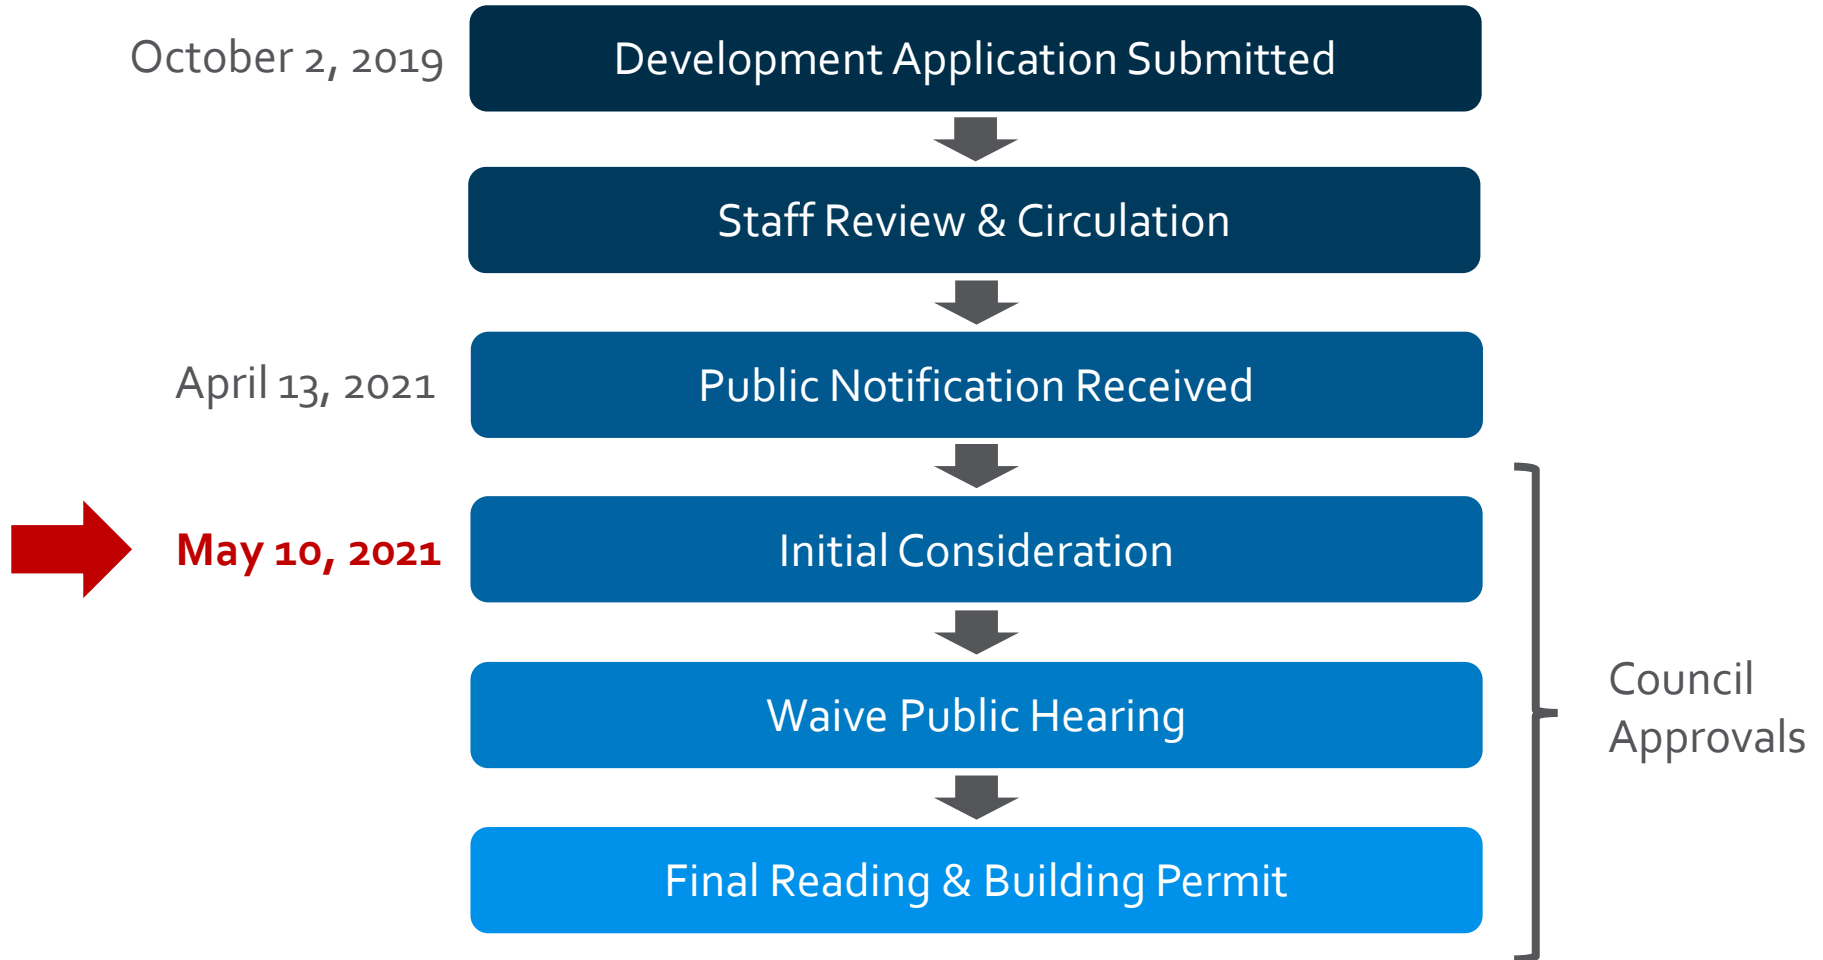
October 2, 2019

Development Application Submitted

Staff Review & Circulation

April 13, 2021

Public Notification Received

May 10, 2021

Initial Consideration

Waive Public Hearing

Final Reading & Building Permit

Council Approvals